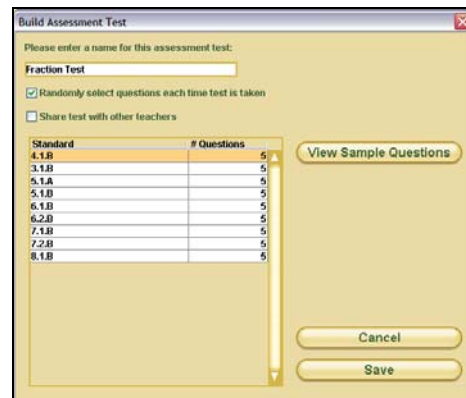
Build Assessment Test

Please enter a name for this assessment test:

Fraction Test

Randomly select questions each time test is taken

Share test with other teachers

| Standard | # Questions |
|---|---|
| 4.1.B | 5 |
| 3.1.B | 5 |
| 5.1.A | 5 |
| 5.1.B | 5 |
| 6.1.B | 5 |
| 6.2.D | 5 |
| 7.1.B | 5 |
| 7.2.B | 5 |
| 8.1.B | 5 |

View Sample Questions

Cancel

Save